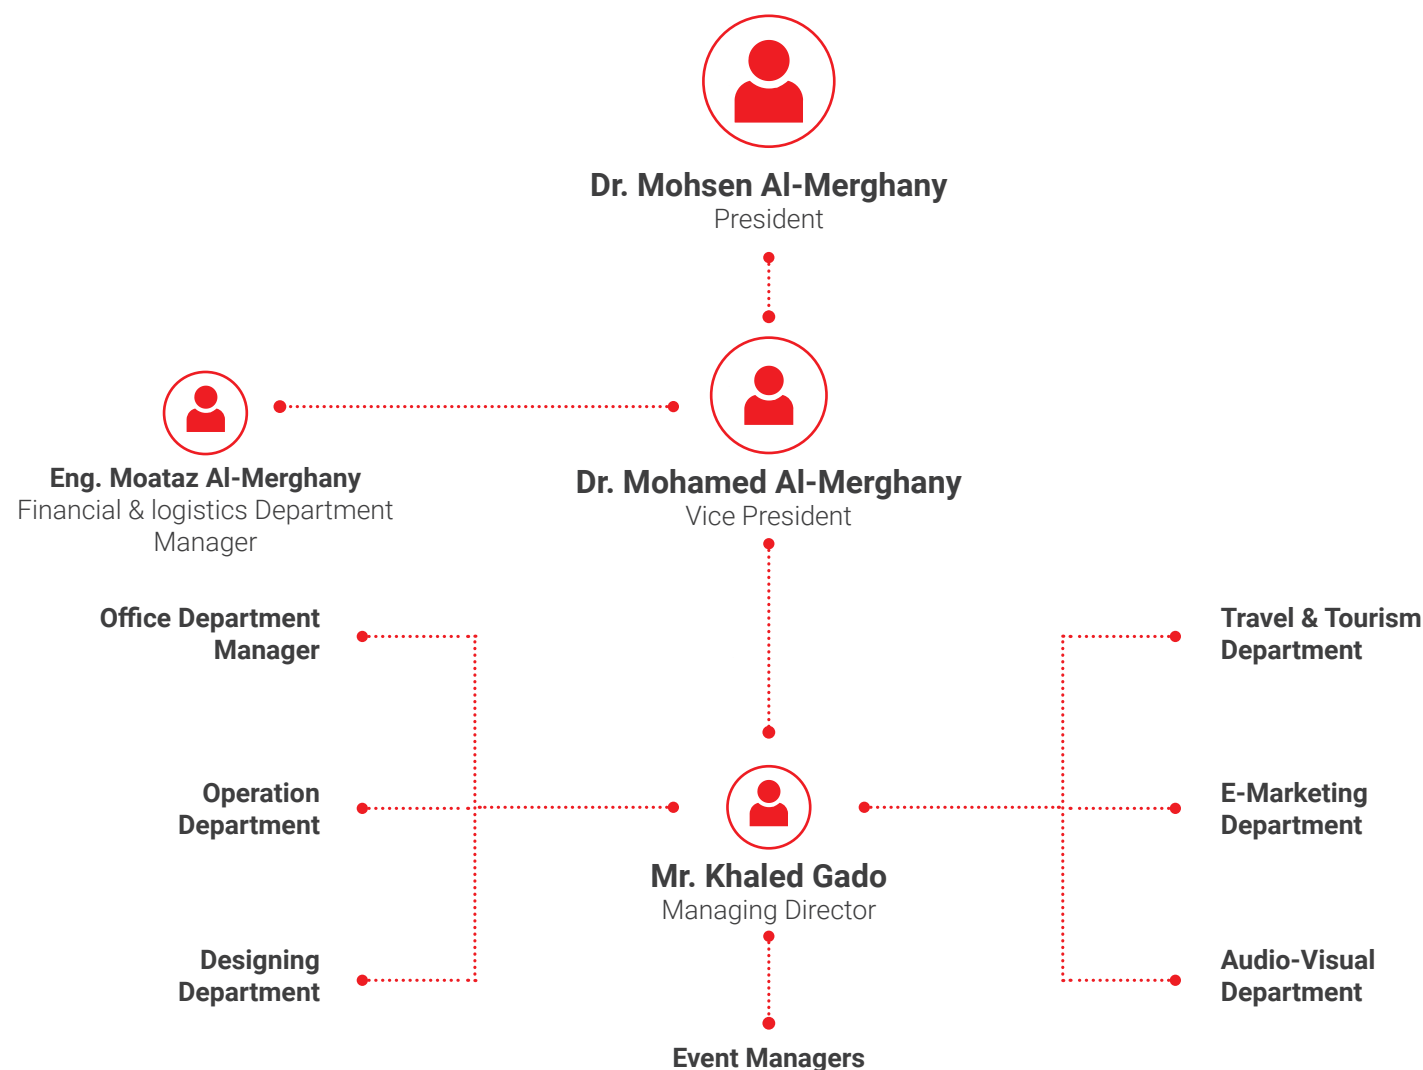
Dr. Mohsen Al-Merghany
President

Eng. Moataz Al-Merghany
Financial & logistics Department Manager

Dr. Mohamed Al-Merghany
Vice President

Office Department Manager

Operation Department

Designing Department

Mr. Khaled Gado
Managing Director

Event Managers

Travel & Tourism Department

E-Marketing Department

Audio-Visual Department